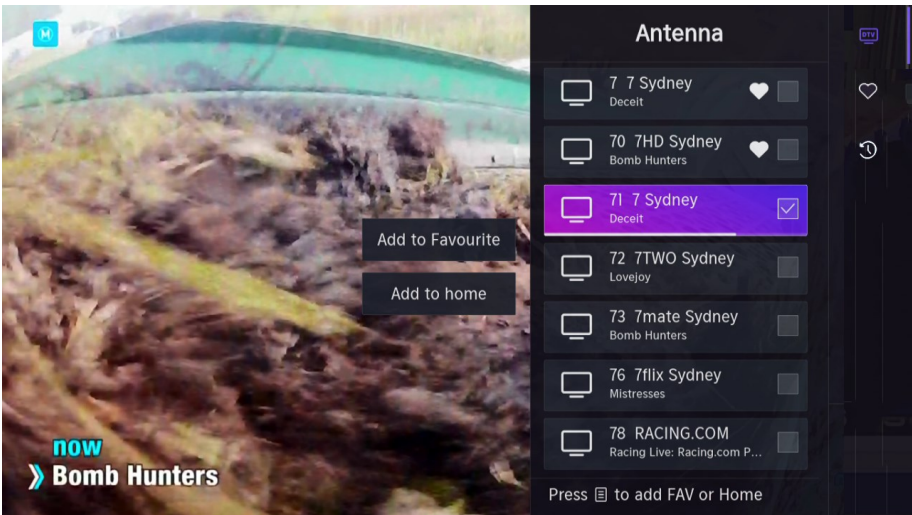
now
Bomb Hunters

Add to Favourite
Add to home

Antenna

7 7 Sydney
Deceit

70 7HD Sydney
Bomb Hunters

71 7 Sydney
Deceit

72 7TWO Sydney
Lovejoy

73 7mate Sydney
Bomb Hunters

76 7flix Sydney
Mistresses

78 RACING.COM
Racing Live: Racing.com P...

Press to add FAV or Home

DTV